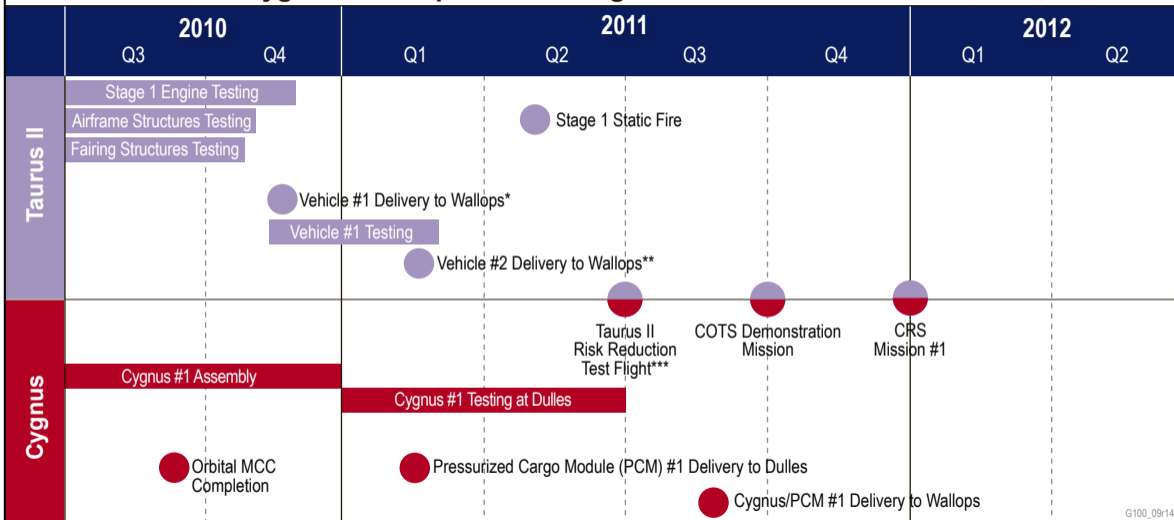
| | 2010 Q3 | 2010 Q4 | 2011 Q1 | 2011 Q2 | 2011 Q3 | 2011 Q4 | 2012 Q1 | 2012 Q2 |
|---|---|---|---|---|---|---|---|---|

Taurus II

Stage 1 Engine Testing
Airframe Structures Testing
Fairing Structures Testing
Stage 1 Static Fire
Vehicle #1 Delivery to Wallops*
Vehicle #1 Testing
Vehicle #2 Delivery to Wallops**

Cygnus

Taurus II Risk Reduction Test Flight***
COTS Demonstration Mission
CRS Mission #1
Cygnus #1 Assembly
Cygnus #1 Testing at Dulles
Orbital MCC Completion
Pressurized Cargo Module (PCM) #1 Delivery to Dulles
Cygnus/PCM #1 Delivery to Wallops

G100_09r14